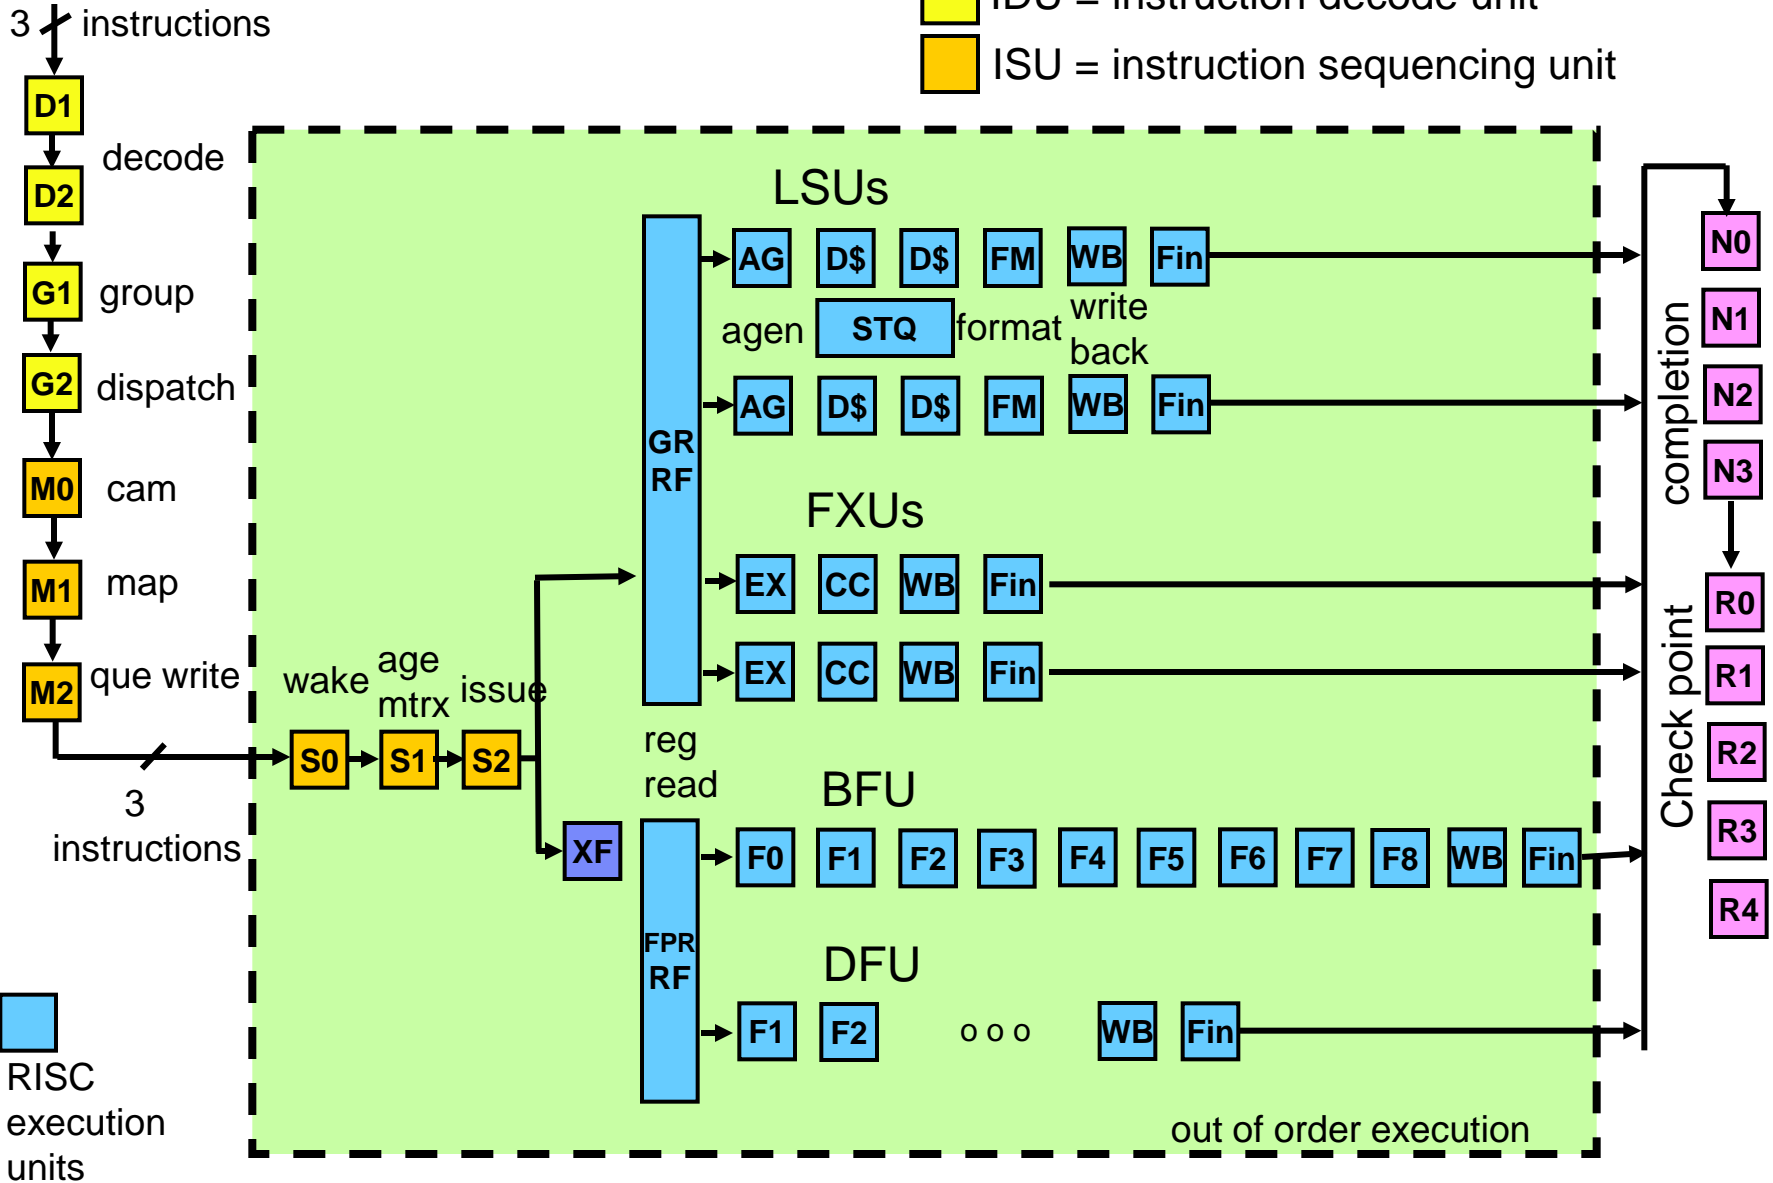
3 instructions

IDU = instruction decode unit
ISU = instruction sequencing unit

D1
D2 decode
G1 group
G2 dispatch
M0 cam
M1 map
M2 que write

3 instructions

wake
age mtrx
issue
S0 S1 S2
XF

LSUs
GR RF
AG D$ D$ FM WB Fin
agen STQ format write back
AG D$ D$ FM WB Fin

FXUs
EX CC WB Fin
EX CC WB Fin

reg read

BFU
FPR RF
F0 F1 F2 F3 F4 F5 F6 F7 F8 WB Fin

DFU
F1 F2 o o o WB Fin

out of order execution

completion
Check point
N0
N1
N2
N3
R0
R1
R2
R3
R4

RISC execution units